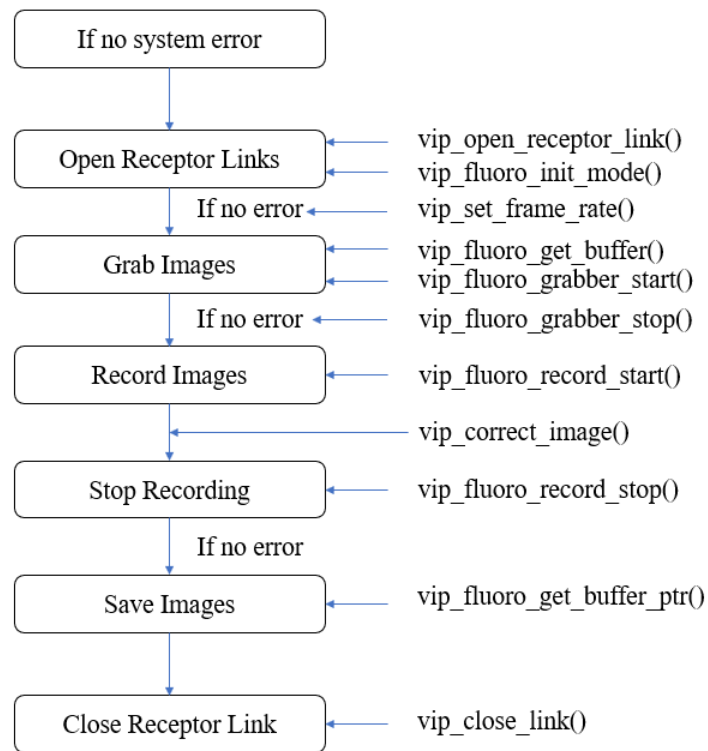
If no system error

Open Receptor Links

vip_open_receptor_link()

vip_fluoro_init_mode()

If no error

vip_set_frame_rate()

Grab Images

vip_fluoro_get_buffer()

vip_fluoro_grabber_start()

If no error

vip_fluoro_grabber_stop()

Record Images

vip_fluoro_record_start()

vip_correct_image()

Stop Recording

vip_fluoro_record_stop()

If no error

Save Images

vip_fluoro_get_buffer_ptr()

Close Receptor Link

vip_close_link()